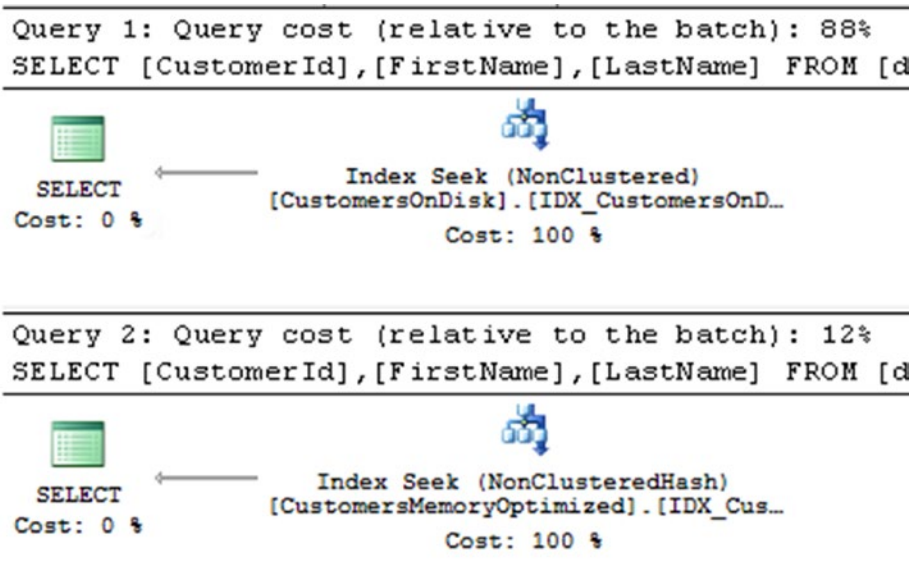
Query 1: Query cost (relative to the batch): 88%
SELECT [CustomerId],[FirstName],[LastName] FROM [d

SELECT
Cost: 0 %

Index Seek (NonClustered)
[CustomersOnDisk].[IDX_CustomersOnD...
Cost: 100 %

Query 2: Query cost (relative to the batch): 12%
SELECT [CustomerId],[FirstName],[LastName] FROM [d

SELECT
Cost: 0 %

Index Seek (NonClusteredHash)
[CustomersMemoryOptimized].[IDX_Cus...
Cost: 100 %